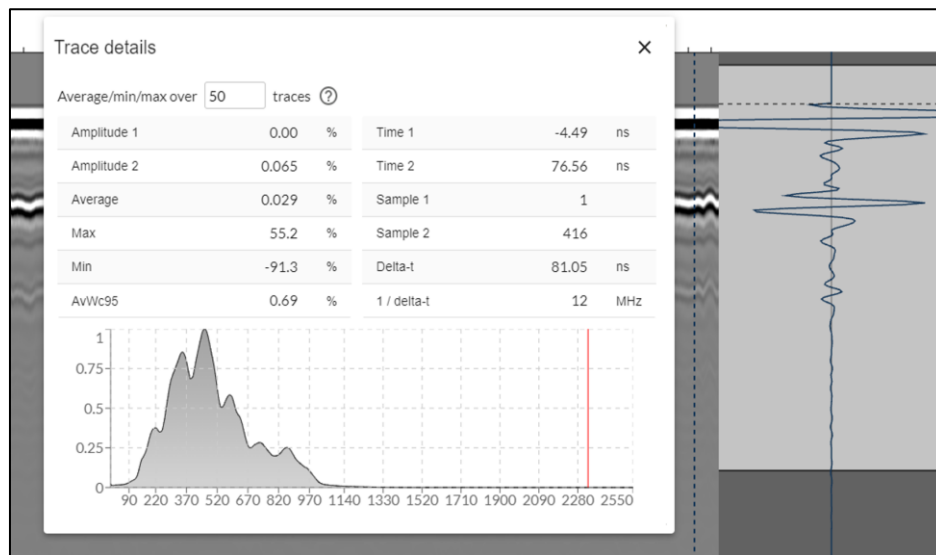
Trace details

×

Average/min/max over 50 traces ?

| | | | | | |
|---|---|---|---|---|---|
| Amplitude 1 | 0.00 % | | Time 1 | -4.49 | ns |
| Amplitude 2 | 0.065 % | | Time 2 | 76.56 | ns |
| Average | 0.029 % | | Sample 1 | 1 | |
| Max | 55.2 % | | Sample 2 | 416 | |
| Min | -91.3 % | | Delta-t | 81.05 | ns |
| AvWc95 | 0.69 % | | 1 / delta-t | 12 | MHz |

1
0.75
0.5
0.25
0
90 220 370 520 670 820 970 1140 1330 1520 1710 1900 2090 2280 2550